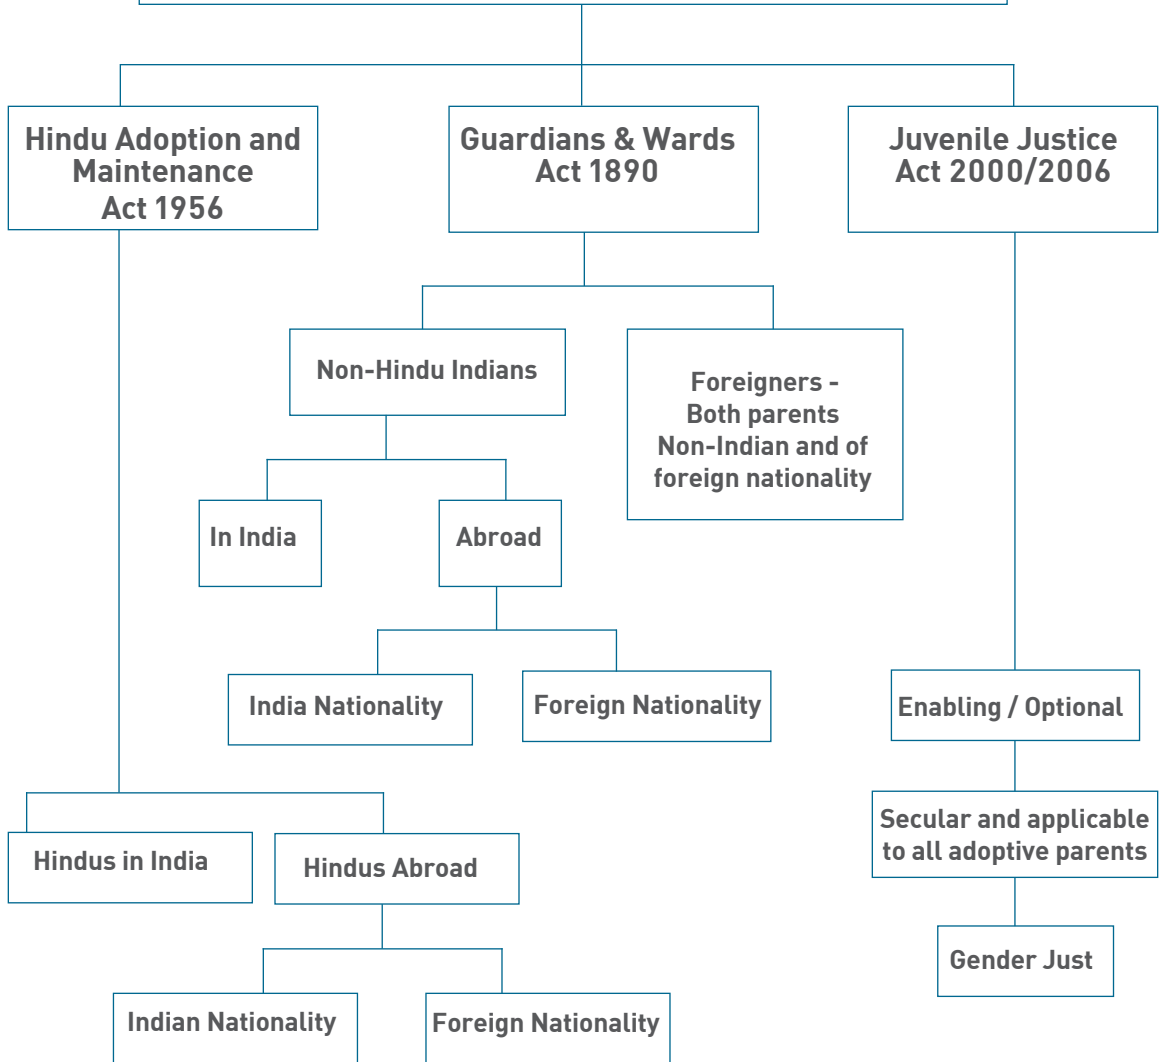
Hindu Adoption and Maintenance Act 1956

Guardians & Wards Act 1890

Juvenile Justice Act 2000/2006

Non-Hindu Indians

Foreigners - Both parents Non-Indian and of foreign nationality

In India

Abroad

India Nationality

Foreign Nationality

Enabling / Optional

Secular and applicable to all adoptive parents

Gender Just

Hindus in India

Hindus Abroad

Indian Nationality

Foreign Nationality